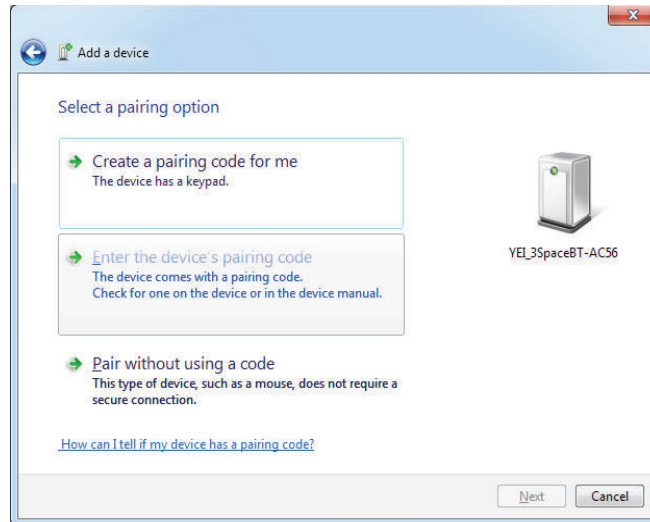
Add a device

Select a pairing option

Create a pairing code for me
The device has a keypad.

Enter the device's pairing code
The device comes with a pairing code.
Check for one on the device or in the device manual.

Pair without using a code
This type of device, such as a mouse, does not require a secure connection.

YEI_3SpaceBT-AC56

How can I tell if my device has a pairing code?

Next

Cancel